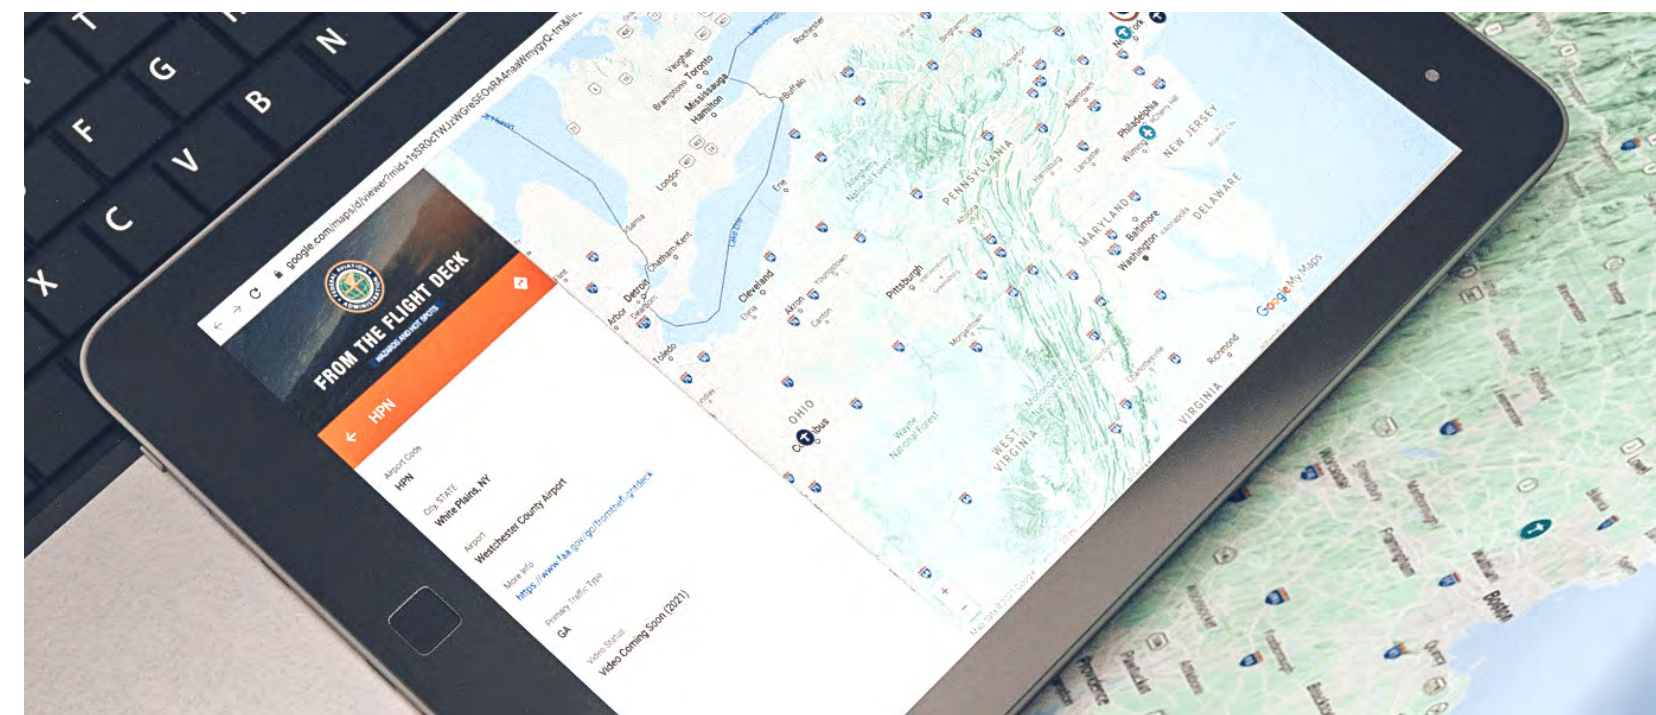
T
G
N
F
B
V
C
X

google.com/maps/d/viewer?mid=1sSR0cTWJzWGreSEOsRA4naWmygQ-tm&ll

FROM THE FLIGHT DECK
HAZARDS AND HOT SPOTS

HPN

Airport Code
HPN

City, STATE
White Plains, NY

Airport
Westchester County Airport

More Info
https://www.faa.gov/go/fromtheflightdeck

Primary Traffic Type
GA

Video Status
Video Coming Soon (2021)

Vaughan
Toronto
Brampton
Mississauga
Hamilton
Rochester
Buffalo
London
Erie
Detroit
Chatham-Kent
Lake Erie
Cleveland
Toledo
Akron
Youngstown
Canton
Pittsburgh
PENNSYLVANIA
Harrisburg
Lancaster
Allentown
Philadelphia
Wilmington
NEW JERSEY
DELAWARE
MARYLAND
Baltimore
Washington
OHIO
Columbus
WEST VIRGINIA
VIRGINIA
Richmond
Wayne National Forest
New York
Google My Maps

Worcester
Springfield
Boston
Providence
Hartford